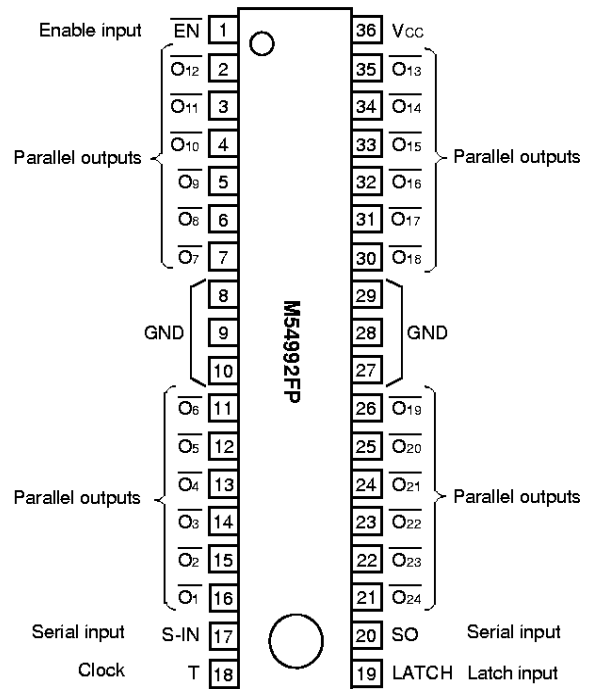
Enable input $\overline{EN}$ 1

$\overline{O_{12}}$ 2
$\overline{O_{11}}$ 3
Parallel outputs $\overline{O_{10}}$ 4
$\overline{O_{9}}$ 5
$\overline{O_{8}}$ 6
$\overline{O_{7}}$ 7

8
GND 9
10

$\overline{O_{6}}$ 11
$\overline{O_{5}}$ 12
Parallel outputs $\overline{O_{4}}$ 13
$\overline{O_{3}}$ 14
$\overline{O_{2}}$ 15
$\overline{O_{1}}$ 16

Serial input S-IN 17
Clock T 18

M54992FP

36 $V_{CC}$
35 $\overline{O_{13}}$
34 $\overline{O_{14}}$
33 $\overline{O_{15}}$ Parallel outputs
32 $\overline{O_{16}}$
31 $\overline{O_{17}}$
30 $\overline{O_{18}}$

29
28 GND
27

26 $\overline{O_{19}}$
25 $\overline{O_{20}}$
24 $\overline{O_{21}}$ Parallel outputs
23 $\overline{O_{22}}$
22 $\overline{O_{23}}$
21 $\overline{O_{24}}$

20 SO Serial input
19 LATCH Latch input